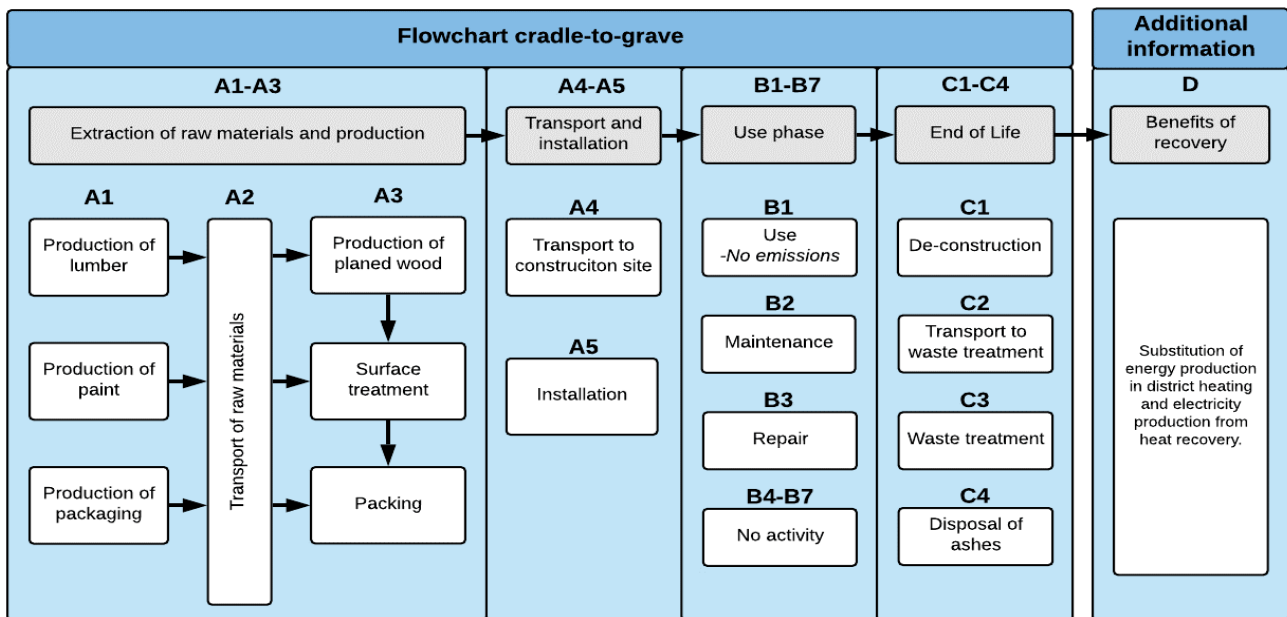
Flowchart cradle-to-grave

Additional information

A1-A3

Extraction of raw materials and production

A1

Production of lumber

Production of paint

Production of packaging

A2

Transport of raw materials

A3

Production of planed wood

Surface treatment

Packing

A4-A5

Transport and installation

A4

Transport to construciton site

A5

Installation

B1-B7

Use phase

B1

Use -No emissions

B2

Maintenance

B3

Repair

B4-B7

No activity

C1-C4

End of Life

C1

De-construction

C2

Transport to waste treatment

C3

Waste treatment

C4

Disposal of ashes

D

Benefits of recovery

Substitution of energy production in district heating and electricity production from heat recovery.